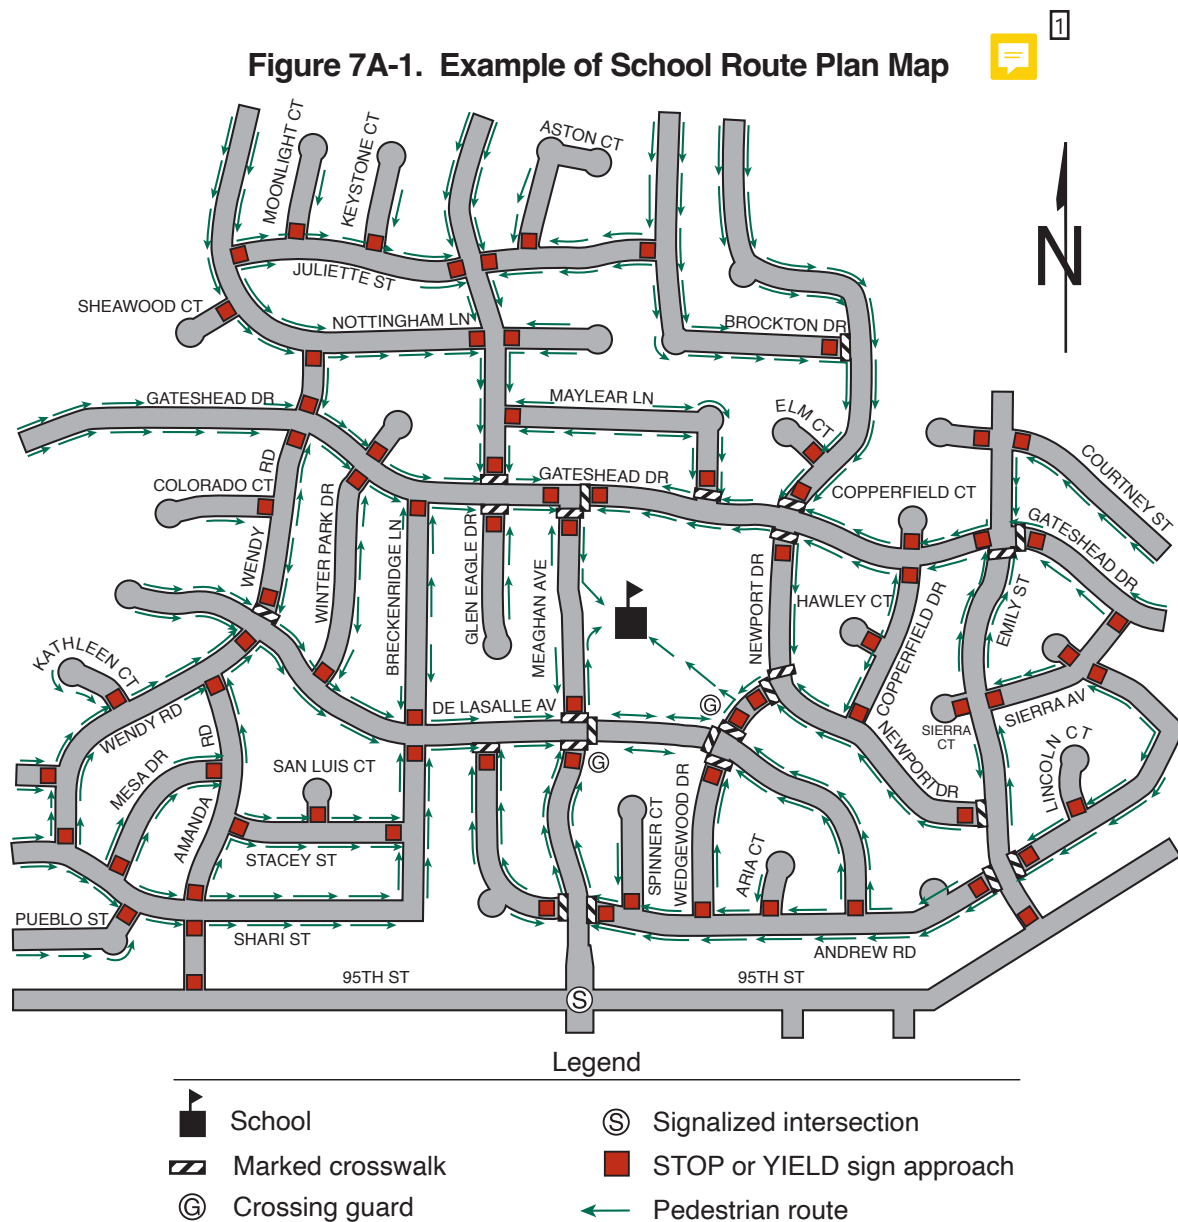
1

Figure 7A-1. Example of School Route Plan Map

MOONLIGHT CT
KEYSTONE CT
ASTON CT
JULIETTE ST
SHEAWOOD CT
NOTTINGHAM LN
BROCKTON DR
N
GATESHEAD DR
MAYLEAR LN
ELM CT
COURTNEY ST
WENDY RD
COLORADO CT
GATESHEAD DR
COPPERFIELD CT
WINTER PARK DR
BRECKENRIDGE LN
GLEN EAGLE DR
MEAGHAN AVE
NEWPORT DR
GATESHEAD DR
HAWLEY CT
COPPERFIELD DR
EMILY ST
KATHLEEN CT
WENDY RD
DE LASALLE AV
G
SIERRA CT
SIERRA AV
NEWPORT DR
MESA DR
RD
AMANDA
SAN LUIS CT
G
LINCOLN CT
STACEY ST
SPINNER CT
WEDGEWOOD DR
ARIA CT
PUEBLO ST
SHARI ST
ANDREW RD
95TH ST
S
95TH ST

Legend
School
Marked crosswalk
G Crossing guard
S Signalized intersection
STOP or YIELD sign approach
Pedestrian route